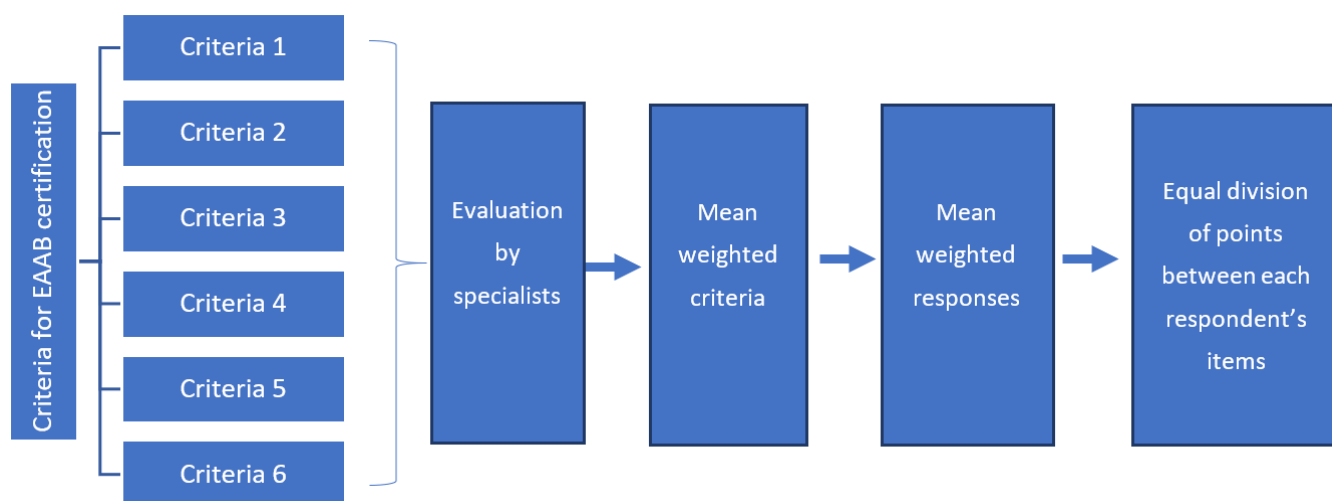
Criteria for EAAB certification

Criteria 1

Criteria 2

Criteria 3

Criteria 4

Criteria 5

Criteria 6

Evaluation by specialists

Mean weighted criteria

Mean weighted responses

Equal division of points between each respondent's items